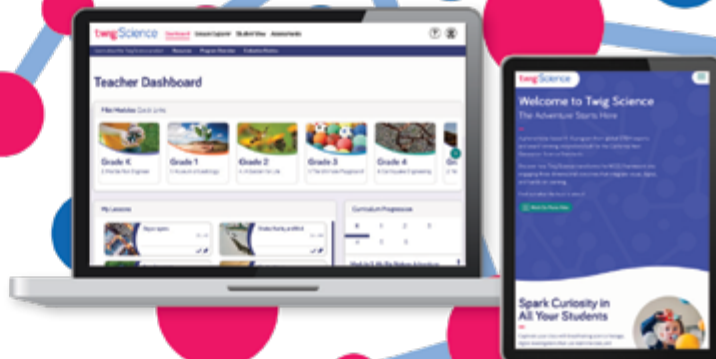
twig Science Dashboard Lesson Explorer Student View Assessments

Teacher Dashboard

Film Matches Quick Links

Grade K

Grade 1

Grade 2

Grade 3

Grade 4

My Lessons

Curriculum Progression

twig Science

Welcome to Twig Science

The Adventure Starts Here

Spark Curiosity in All Your Students